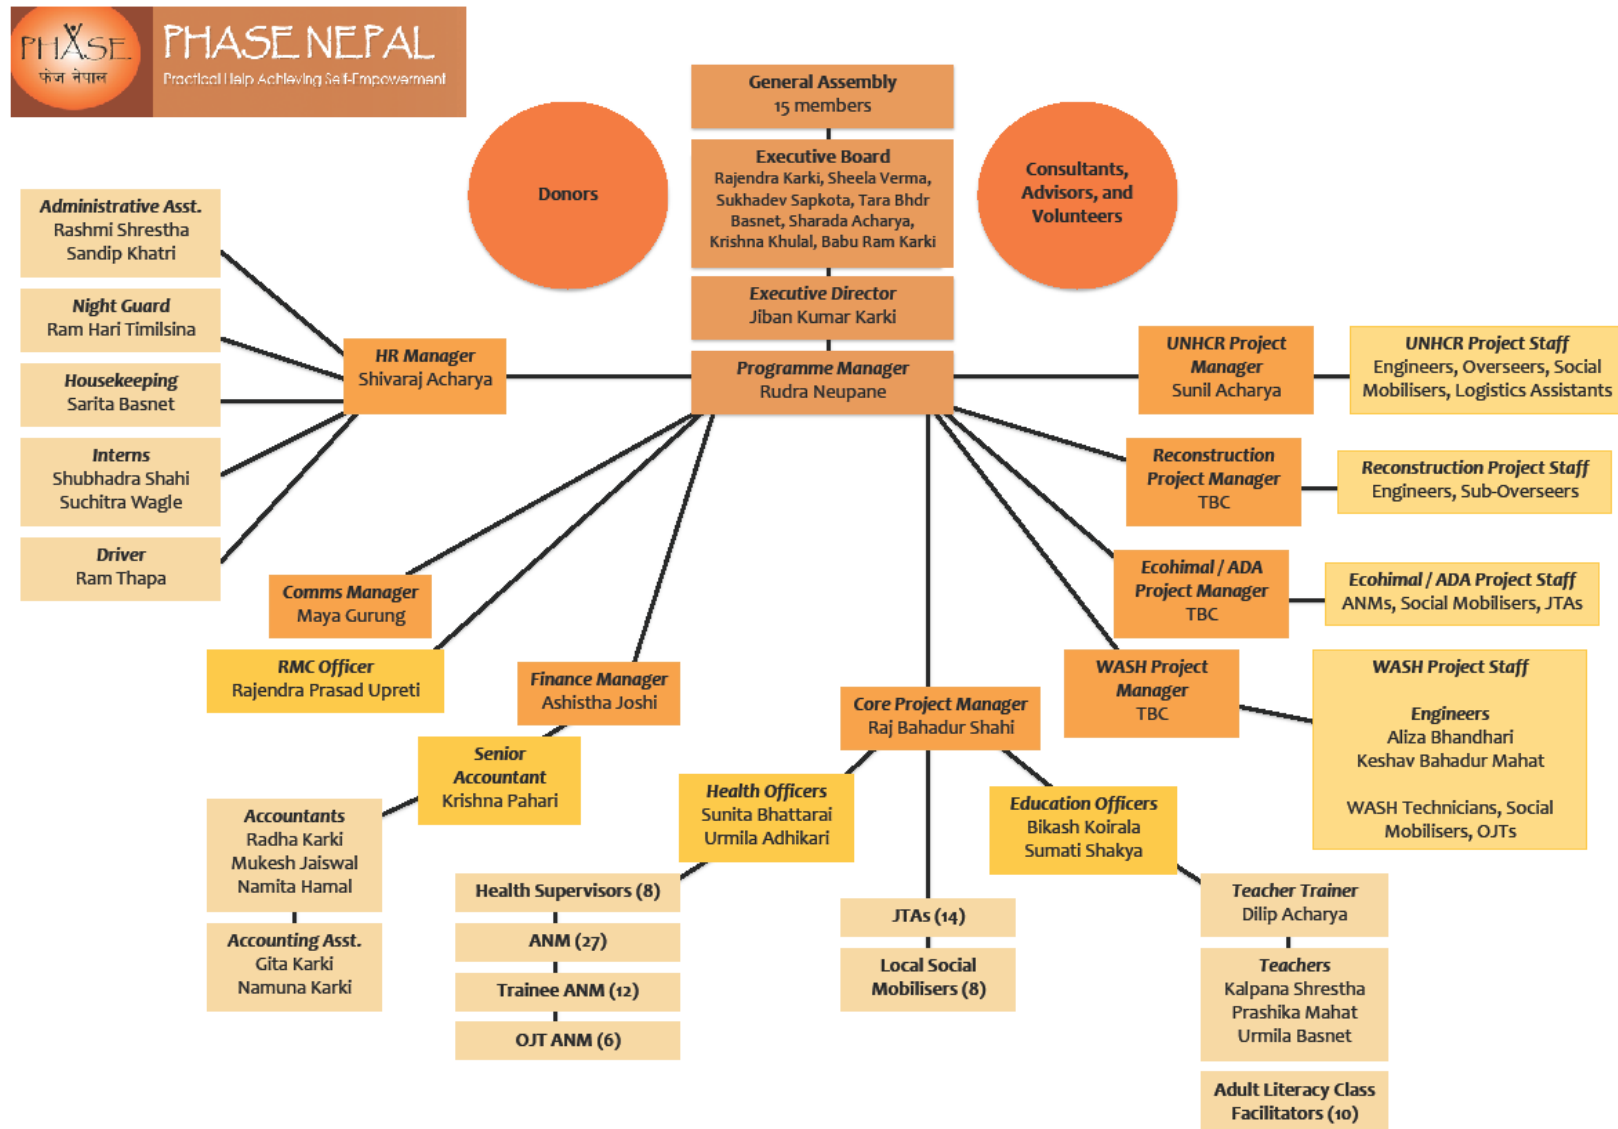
PHASE फेज नेपाल

PHASE NEPAL
Practical Help Achieving Self-Empowerment

General Assembly
15 members

Executive Board
Rajendra Karki, Sheela Verma, Sukhadev Sapkota, Tara Bhdr Basnet, Sharada Acharya, Krishna Khulal, Babu Ram Karki

Donors

Consultants, Advisors, and Volunteers

Executive Director
Jiban Kumar Karki

Programme Manager
Rudra Neupane

Administrative Asst.
Rashmi Shrestha
Sandip Khatri

Night Guard
Ram Hari Timilsina

Housekeeping
Sarita Basnet

Interns
Shubhadra Shahi
Suchitra Wagle

Driver
Ram Thapa

HR Manager
Shivaraj Acharya

UNHCR Project Manager
Sunil Acharya

UNHCR Project Staff
Engineers, Overseers, Social Mobilisers, Logistics Assistants

Reconstruction Project Manager
TBC

Reconstruction Project Staff
Engineers, Sub-Overseers

Ecohimal / ADA Project Manager
TBC

Ecohimal / ADA Project Staff
ANMs, Social Mobilisers, JTAs

Comms Manager
Maya Gurung

RMC Officer
Rajendra Prasad Upreti

Finance Manager
Ashistha Joshi

Core Project Manager
Raj Bahadur Shahi

WASH Project Manager
TBC

WASH Project Staff

Engineers
Aliza Bhandhari
Keshav Bahadur Mahat

WASH Technicians, Social Mobilisers, OJTs

Senior Accountant
Krishna Pahari

Accountants
Radha Karki
Mukesh Jaiswal
Namita Hamal

Accounting Asst.
Gita Karki
Namuna Karki

Health Officers
Sunita Bhattarai
Urmila Adhikari

Education Officers
Bikash Koirala
Sumati Shakya

Health Supervisors (8)

ANM (27)

Trainee ANM (12)

OJT ANM (6)

JTAs (14)

Local Social Mobilisers (8)

Teacher Trainer
Dilip Acharya

Teachers
Kalpana Shrestha
Prashika Mahat
Urmila Basnet

Adult Literacy Class Facilitators (10)